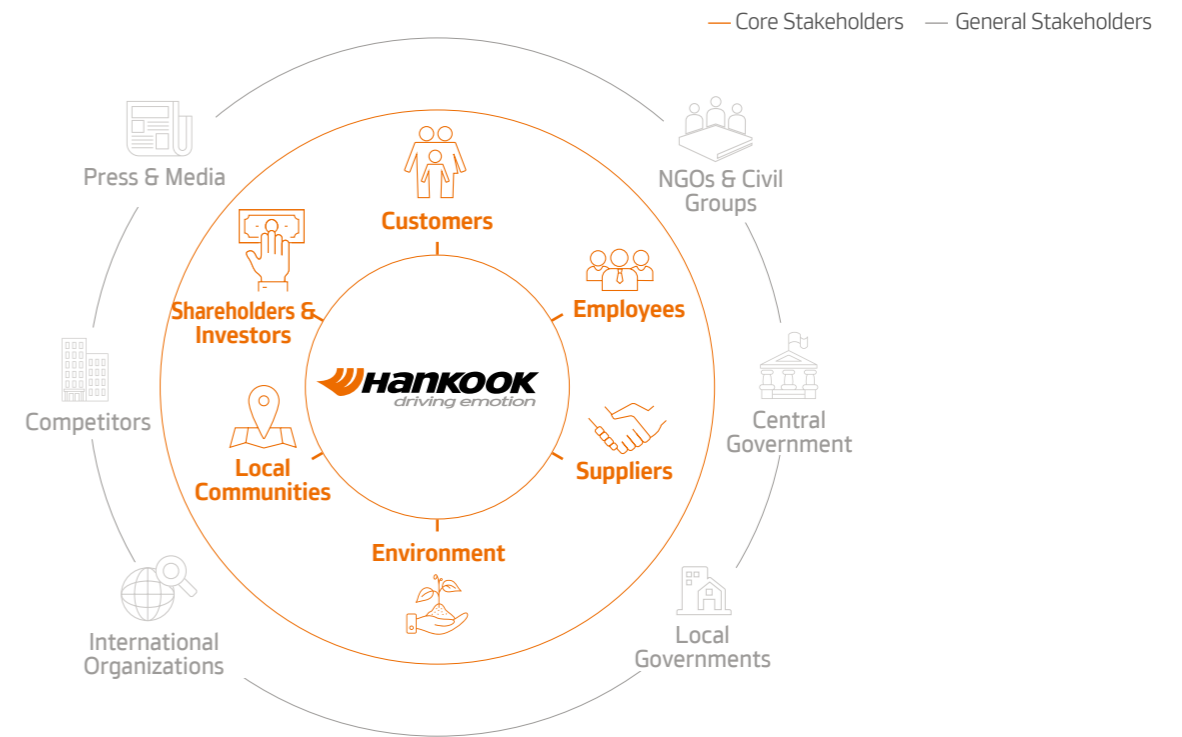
— Core Stakeholders — General Stakeholders

Press & Media

NGOs & Civil Groups

Customers

Shareholders & Investors

Employees

HANKOOK
driving emotion

Competitors

Central Government

Local Communities

Suppliers

Environment

International Organizations

Local Governments